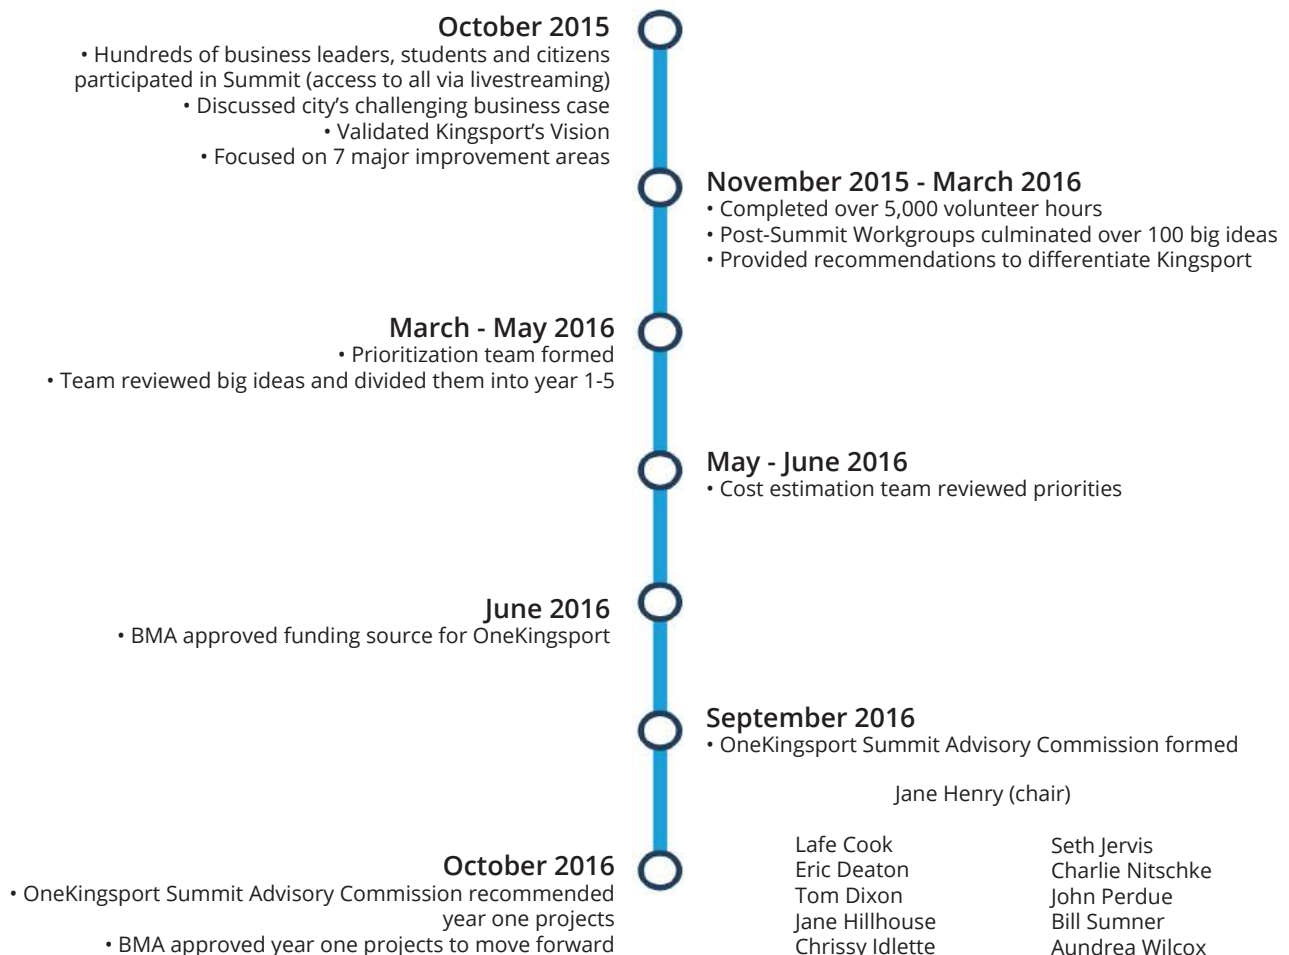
October 2015
• Hundreds of business leaders, students and citizens participated in Summit (access to all via livestreaming)
• Discussed city's challenging business case
• Validated Kingsport's Vision
• Focused on 7 major improvement areas

November 2015 - March 2016
• Completed over 5,000 volunteer hours
• Post-Summit Workgroups culminated over 100 big ideas
• Provided recommendations to differentiate Kingsport

March - May 2016
• Prioritization team formed
• Team reviewed big ideas and divided them into year 1-5

May - June 2016
• Cost estimation team reviewed priorities

June 2016
• BMA approved funding source for OneKingsport

September 2016
• OneKingsport Summit Advisory Commission formed

Jane Henry (chair)

Lafe Cook
Eric Deaton
Tom Dixon
Jane Hillhouse
Chrissy Idlette

Seth Jervis
Charlie Nitschke
John Perdue
Bill Sumner
Aundrea Wilcox

October 2016
• OneKingsport Summit Advisory Commission recommended year one projects
• BMA approved year one projects to move forward